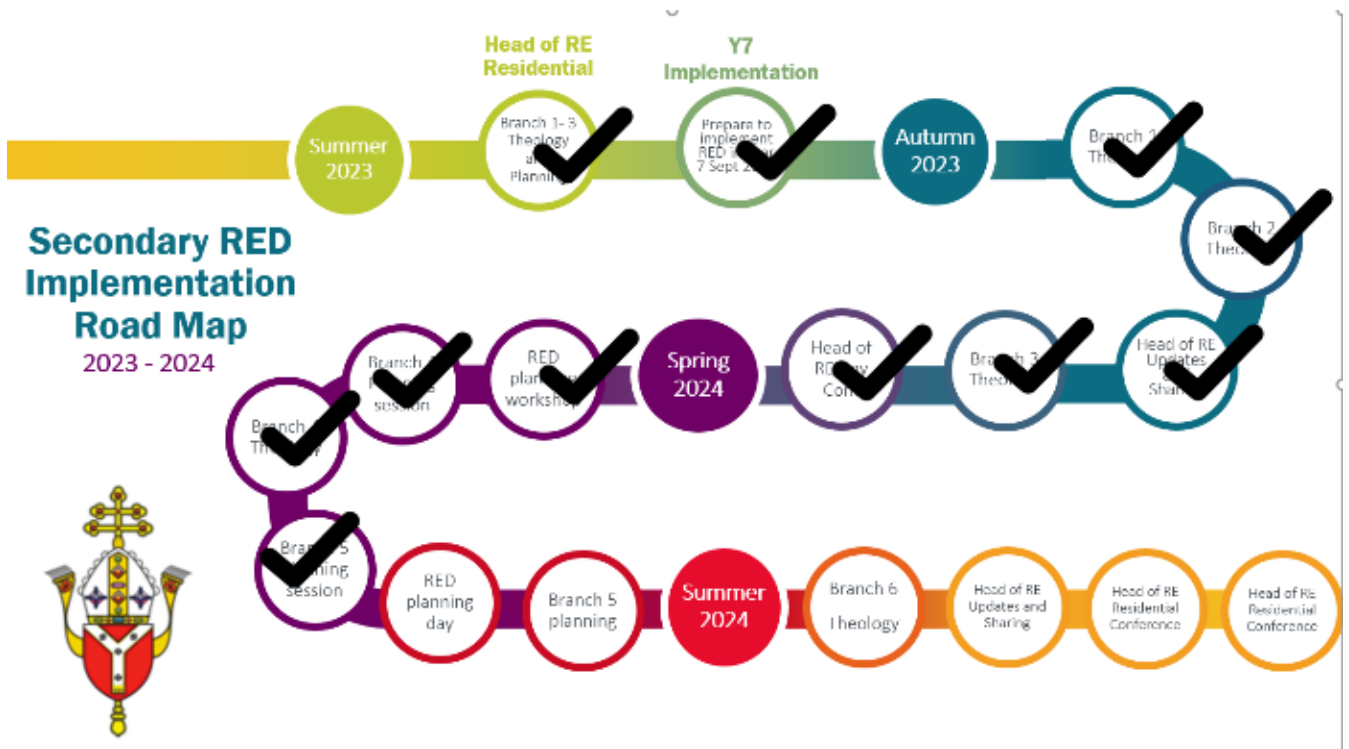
Head of RE Residential

Y7 Implementation

Summer 2023

Branch 1- 3 Theology a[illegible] Planni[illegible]

Prepare to implement RED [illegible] 7 Sept 2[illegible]

Autumn 2023

Branch 1 The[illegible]

Branch 2 Theo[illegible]

Secondary RED Implementation Road Map

2023 - 2024

Head of RE Updates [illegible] Shar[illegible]

Branch 3 Theo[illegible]

Head of R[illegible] Con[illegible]

Spring 2024

RED plan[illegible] worksho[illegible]

Branch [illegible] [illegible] session

Branch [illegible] Th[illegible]

Bran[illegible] 5 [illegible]nning session

RED planning day

Branch 5 planning

Summer 2024

Branch 6 Theology

Head of RE Updates and Sharing

Head of RE Residential Conference

Head of RE Residential Conference